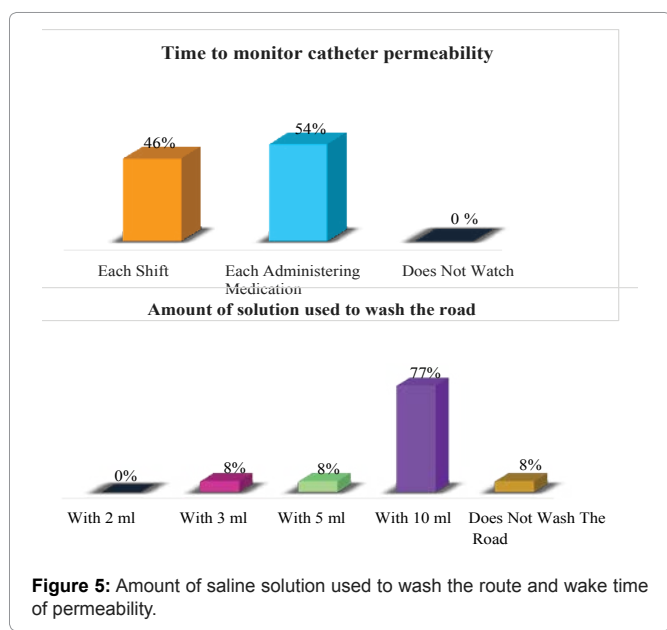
Time to monitor catheter permeability

46%

54%

0 %

Each Shift

Each Administering Medication

Does Not Watch

Amount of solution used to wash the road

0%

8%

8%

77%

8%

With 2 ml

With 3 ml

With 5 ml

With 10 ml

Does Not Wash The Road

**Figure 5:** Amount of saline solution used to wash the route and wake time of permeability.